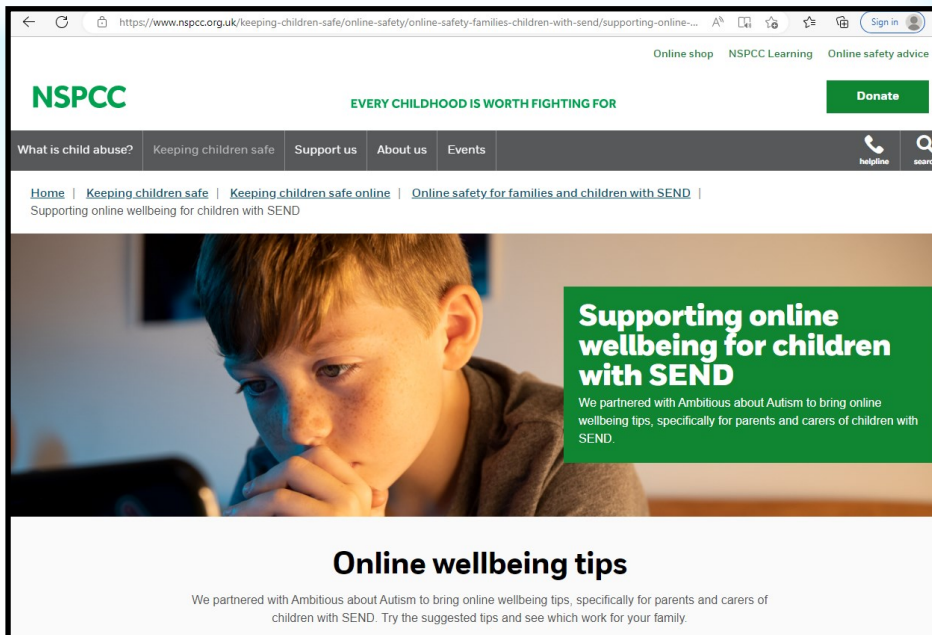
https://www.nspcc.org.uk/keeping-children-safe/online-safety/online-safety-families-children-with-send/supporting-online-...

Sign in

Online shop NSPCC Learning Online safety advice

NSPCC

EVERY CHILDHOOD IS WORTH FIGHTING FOR

Donate

What is child abuse? Keeping children safe Support us About us Events

helpline

searc

Home | Keeping children safe | Keeping children safe online | Online safety for families and children with SEND | Supporting online wellbeing for children with SEND

Supporting online wellbeing for children with SEND

We partnered with Ambitious about Autism to bring online wellbeing tips, specifically for parents and carers of children with SEND.

Online wellbeing tips

We partnered with Ambitious about Autism to bring online wellbeing tips, specifically for parents and carers of children with SEND. Try the suggested tips and see which work for your family.